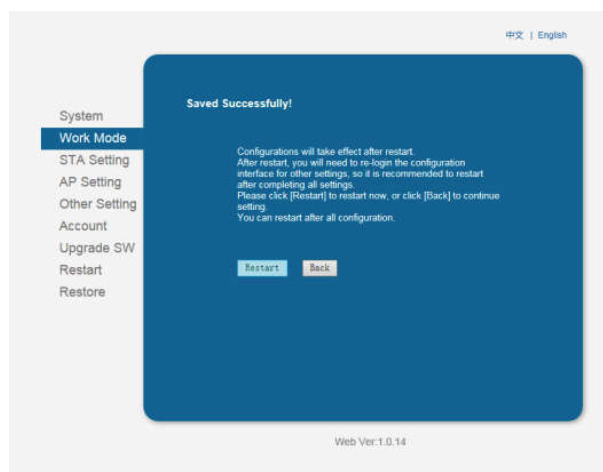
中文 | English

System
Work Mode
STA Setting
AP Setting
Other Setting
Account
Upgrade SW
Restart
Restore

Saved Successfully!

Configurations will take effect after restart.
After restart, you will need to re-login the configuration interface for other settings, so it is recommended to restart after completing all settings.
Please click [Restart] to restart now, or click [Back] to continue setting.
You can restart after all configuration.

Restart Back

Web Ver:1.0.14